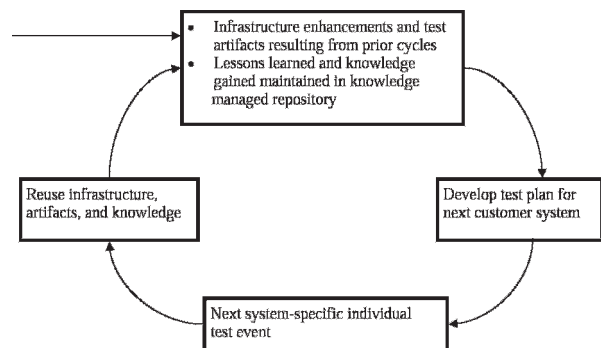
- Infrastructure enhancements and test artifacts resulting from prior cycles
- Lessons learned and knowledge gained maintained in knowledge managed repository

Develop test plan for next customer system

Next system-specific individual test event

Reuse infrastructure, artifacts, and knowledge